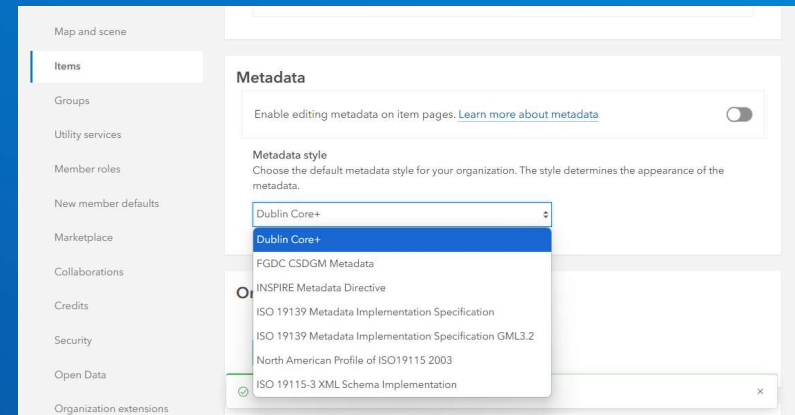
Map and scene
Items
Groups
Utility services
Member roles
New member defaults
Marketplace
Collaborations
Credits
Security
Open Data
Organization extensions

Metadata

Enable editing metadata on item pages. Learn more about metadata

Metadata style
Choose the default metadata style for your organization. The style determines the appearance of the metadata.

Dublin Core+

Dublin Core+
FGDC CSDGM Metadata
INSPIRE Metadata Directive
ISO 19139 Metadata Implementation Specification
ISO 19139 Metadata Implementation Specification GML3.2
North American Profile of ISO19115 2003
ISO 19115-3 XML Schema Implementation

Or

×